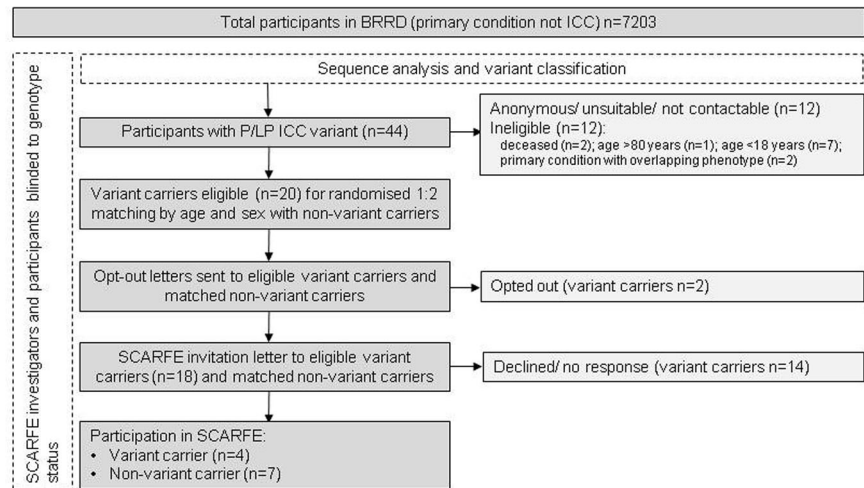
Total participants in BRRD (primary condition not ICC) n=7203

SCARFE investigators and participants blinded to genotype status

Sequence analysis and variant classification

Participants with P/LP ICC variant (n=44)

Anonymous/ unsuitable/ not contactable (n=12)
Ineligible (n=12):
deceased (n=2); age >80 years (n=1); age <18 years (n=7); primary condition with overlapping phenotype (n=2)

Variant carriers eligible (n=20) for randomised 1:2 matching by age and sex with non-variant carriers

Opt-out letters sent to eligible variant carriers and matched non-variant carriers

Opted out (variant carriers n=2)

SCARFE invitation letter to eligible variant carriers (n=18) and matched non-variant carriers

Declined/ no response (variant carriers n=14)

Participation in SCARFE:
• Variant carrier (n=4)
• Non-variant carrier (n=7)